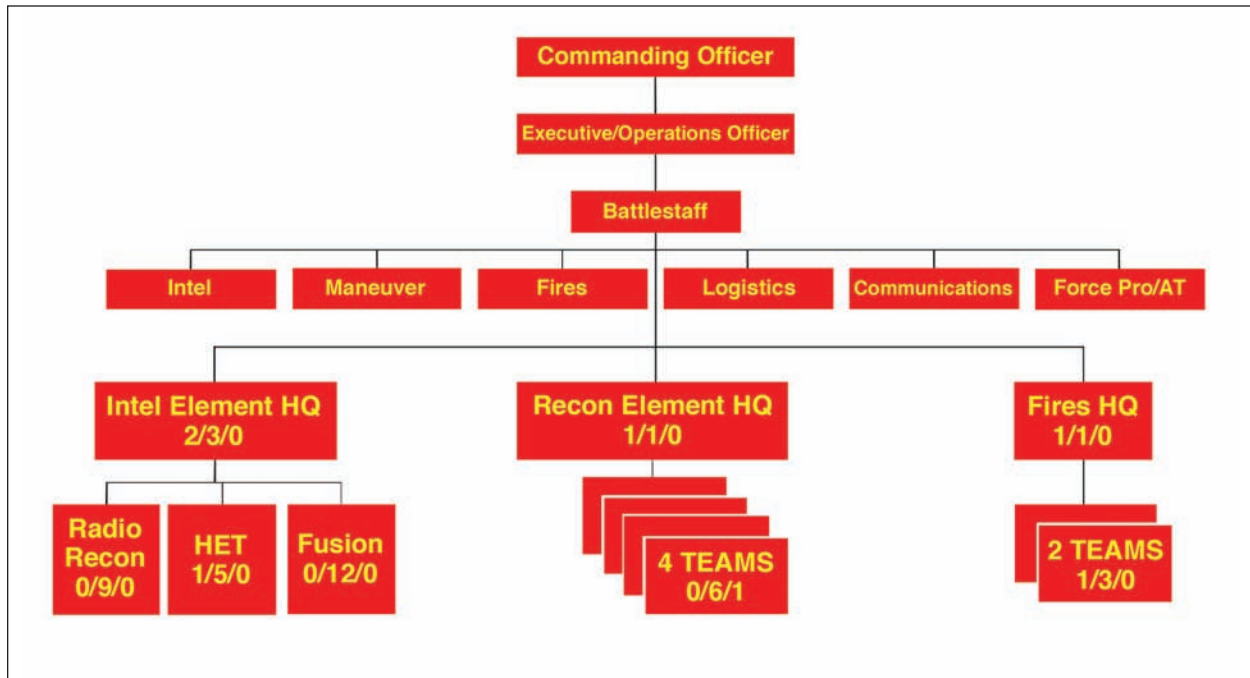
Commanding Officer

Executive/Operations Officer

Battlestaff

Intel

Maneuver

Fires

Logistics

Communications

Force Pro/AT

Intel Element HQ
2/3/0

Recon Element HQ
1/1/0

Fires HQ
1/1/0

Radio Recon
0/9/0

HET
1/5/0

Fusion
0/12/0

4 TEAMS
0/6/1

2 TEAMS
1/3/0